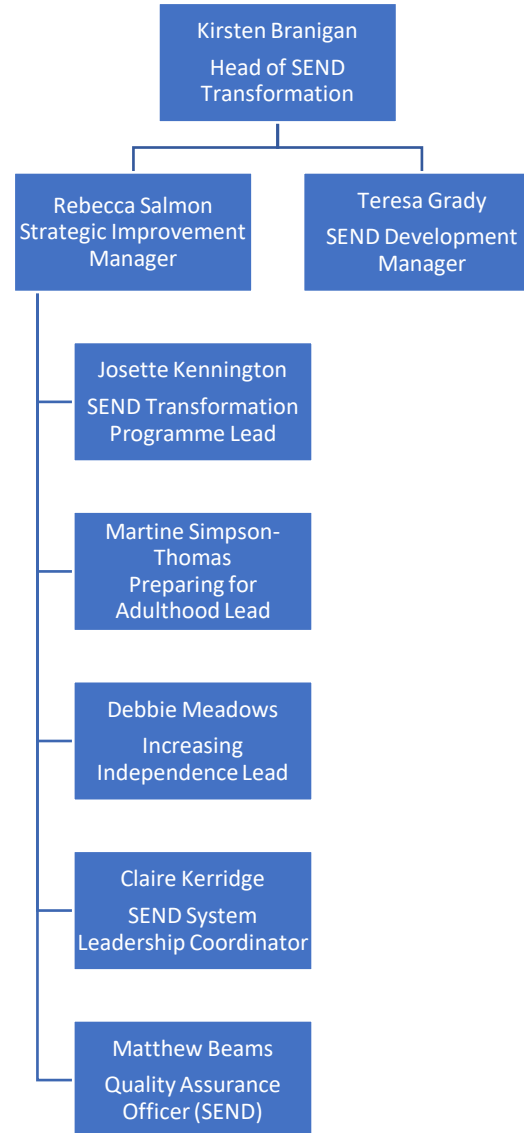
Kirsten Branigan
Head of SEND Transformation

Rebecca Salmon
Strategic Improvement Manager

Teresa Grady
SEND Development Manager

Josette Kennington
SEND Transformation Programme Lead

Martine Simpson-Thomas
Preparing for Adulthood Lead

Debbie Meadows
Increasing Independence Lead

Claire Kerridge
SEND System Leadership Coordinator

Matthew Beams
Quality Assurance Officer (SEND)